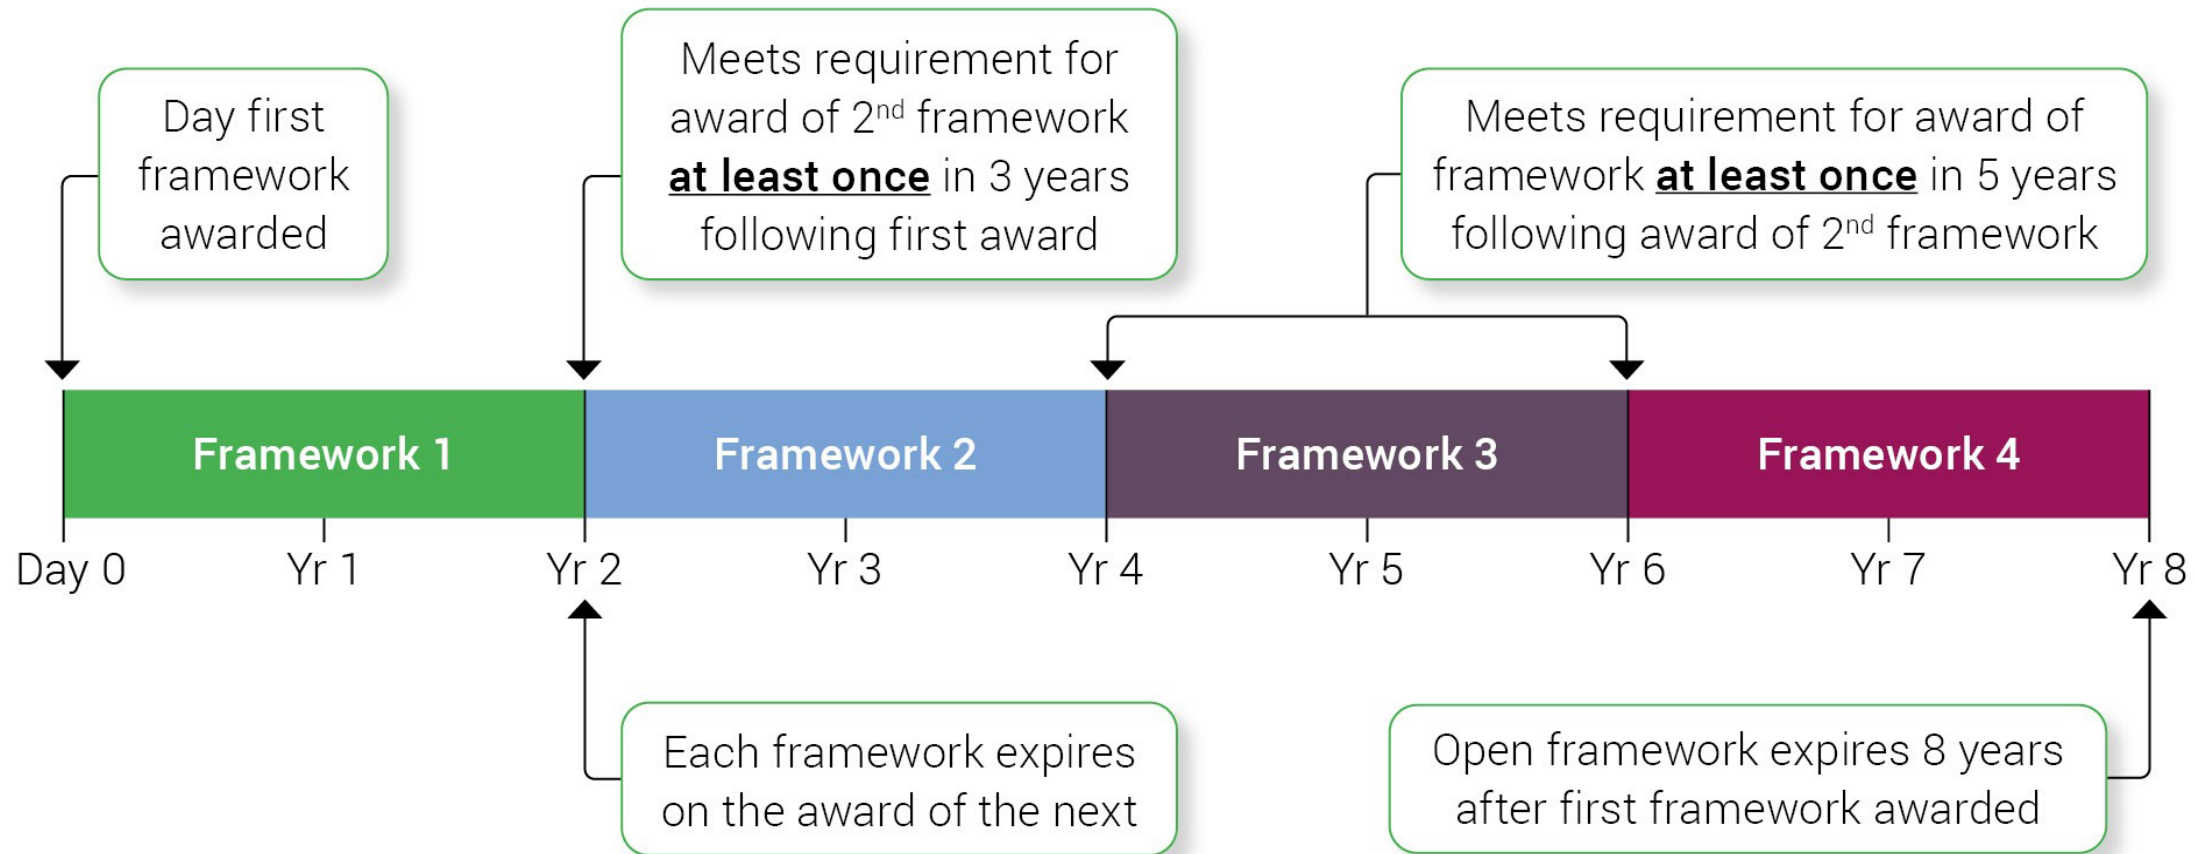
Day first framework awarded

Meets requirement for award of 2$^{nd}$ framework **at least once** in 3 years following first award

Meets requirement for award of framework **at least once** in 5 years following award of 2$^{nd}$ framework

Framework 1

Framework 2

Framework 3

Framework 4

Day 0

Yr 1

Yr 2

Yr 3

Yr 4

Yr 5

Yr 6

Yr 7

Yr 8

Each framework expires on the award of the next

Open framework expires 8 years after first framework awarded